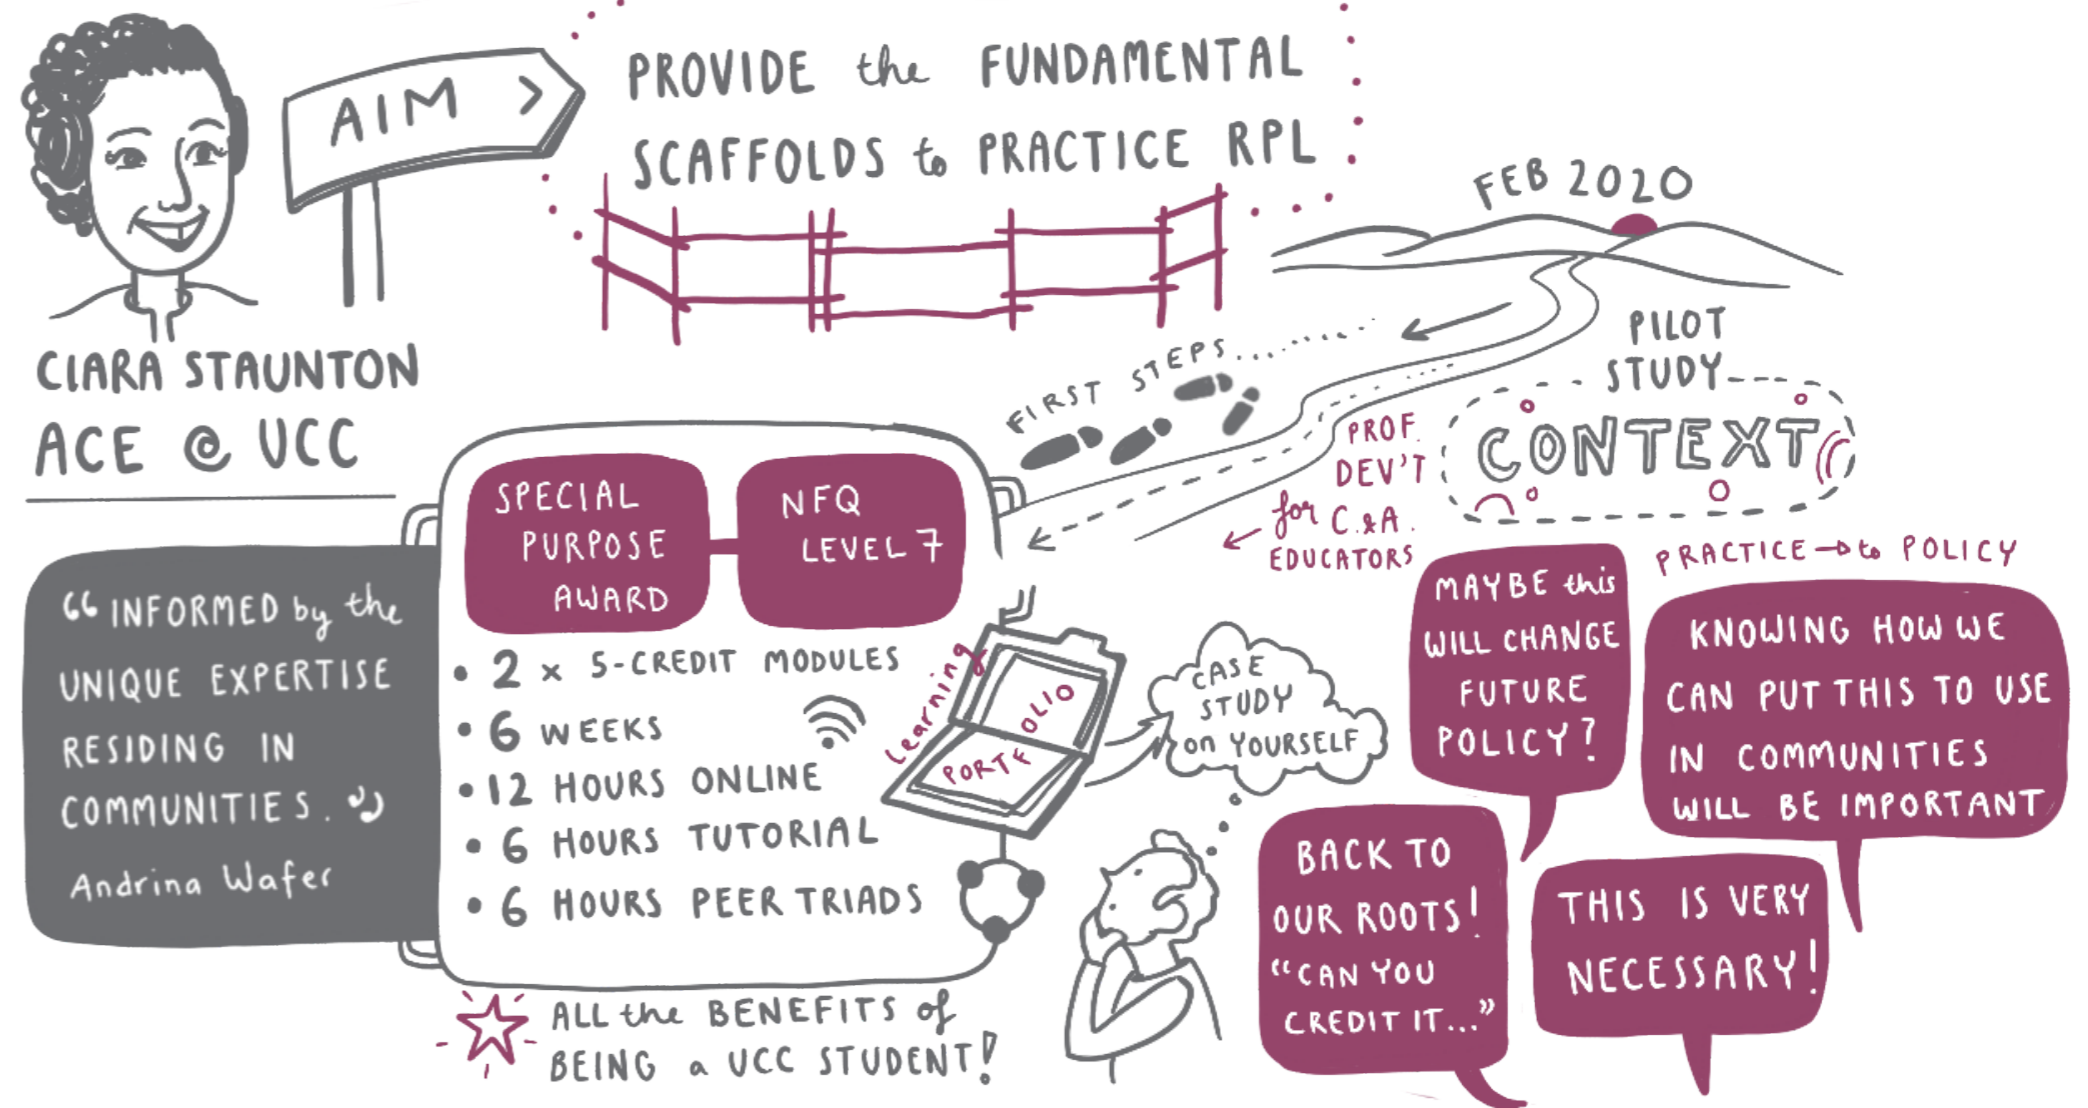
AIM

PROVIDE the FUNDAMENTAL SCAFFOLDS to PRACTICE RPL

CIARA STAUNTON
ACE @ UCC

FEB 2020

FIRST STEPS.......

PILOT STUDY

CONTEXT

PROF. DEV'T for C.&A. EDUCATORS

"INFORMED by the UNIQUE EXPERTISE RESIDING IN COMMUNITIES."
Andrina Wafer

SPECIAL PURPOSE AWARD

NFQ LEVEL 7

• 2 × 5-CREDIT MODULES
• 6 WEEKS
• 12 HOURS ONLINE
• 6 HOURS TUTORIAL
• 6 HOURS PEER TRIADS

Learning PORTFOLIO

CASE STUDY on YOURSELF

PRACTICE → to POLICY

MAYBE this WILL CHANGE FUTURE POLICY?

KNOWING HOW WE CAN PUT THIS TO USE IN COMMUNITIES WILL BE IMPORTANT

BACK TO OUR ROOTS! "CAN YOU CREDIT IT..."

THIS IS VERY NECESSARY!

ALL the BENEFITS of BEING a UCC STUDENT!